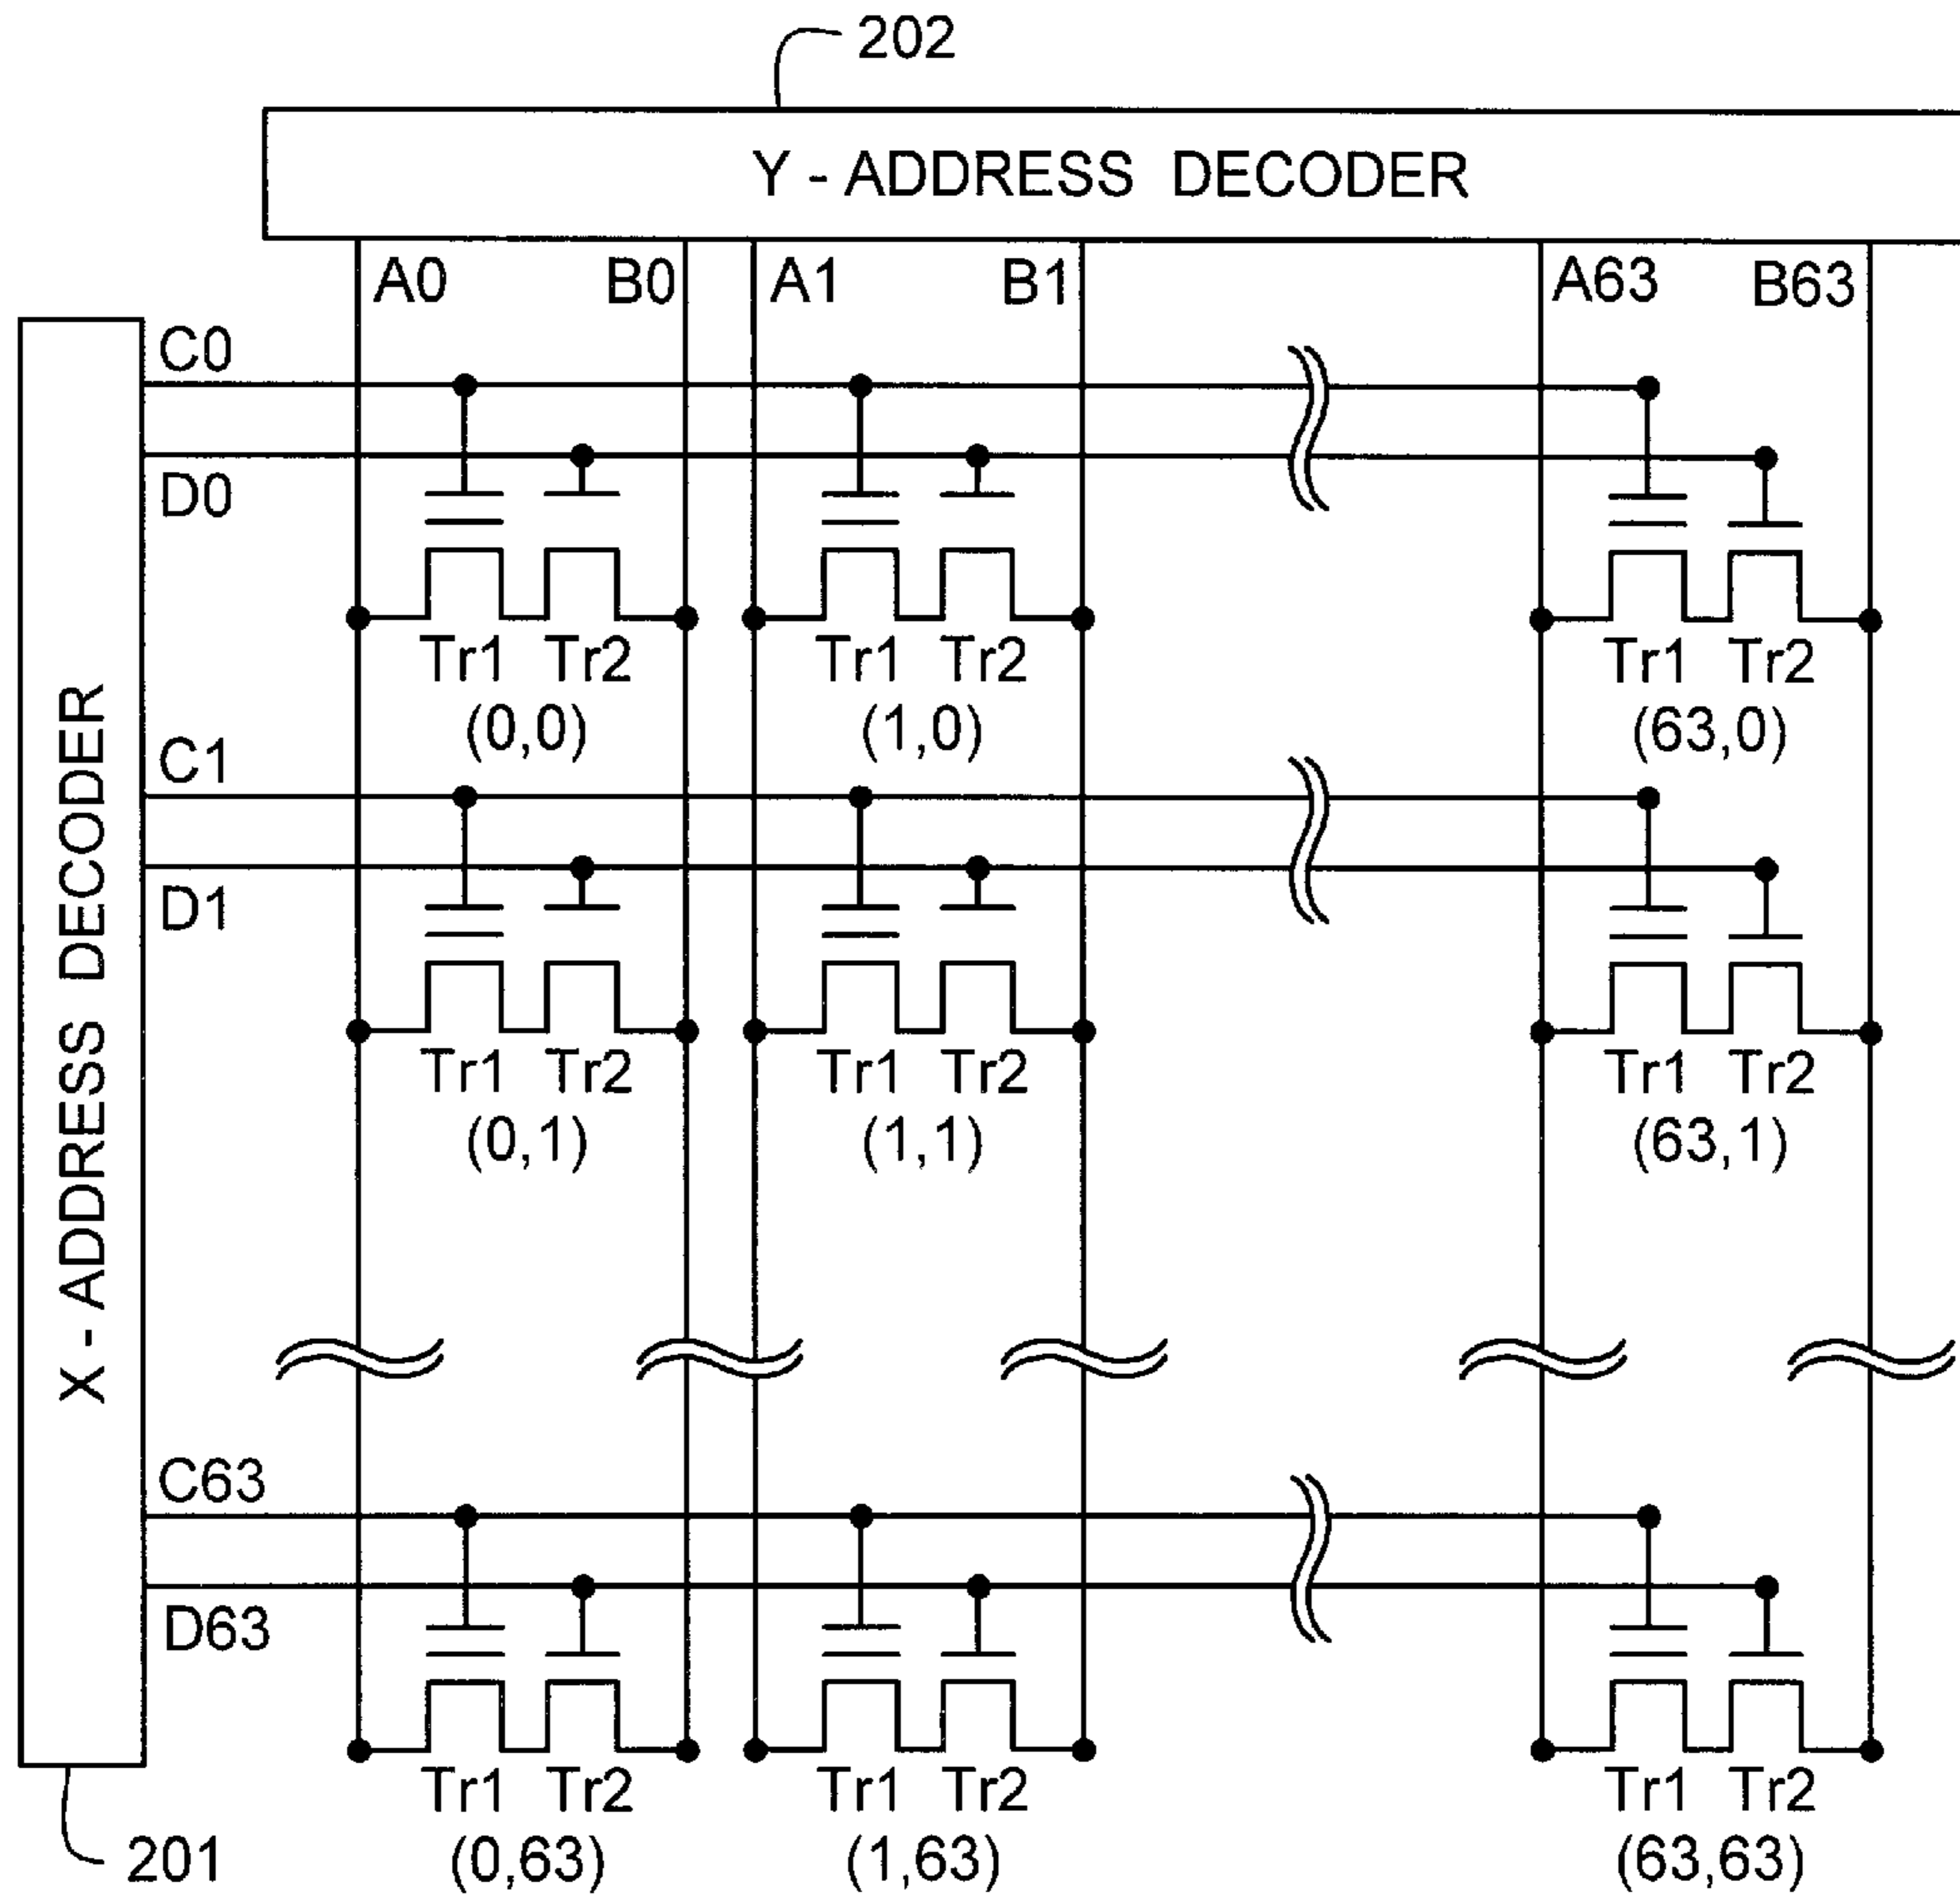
202

Y - ADDRESS DECODER

A0 B0 A1 B1 A63 B63

X - ADDRESS DECODER

C0

D0

Tr1 Tr2
(0,0)

Tr1 Tr2
(1,0)

Tr1 Tr2
(63,0)

C1

D1

Tr1 Tr2
(0,1)

Tr1 Tr2
(1,1)

Tr1 Tr2
(63,1)

C63

D63

Tr1 Tr2
(0,63)

Tr1 Tr2
(1,63)

Tr1 Tr2
(63,63)

201